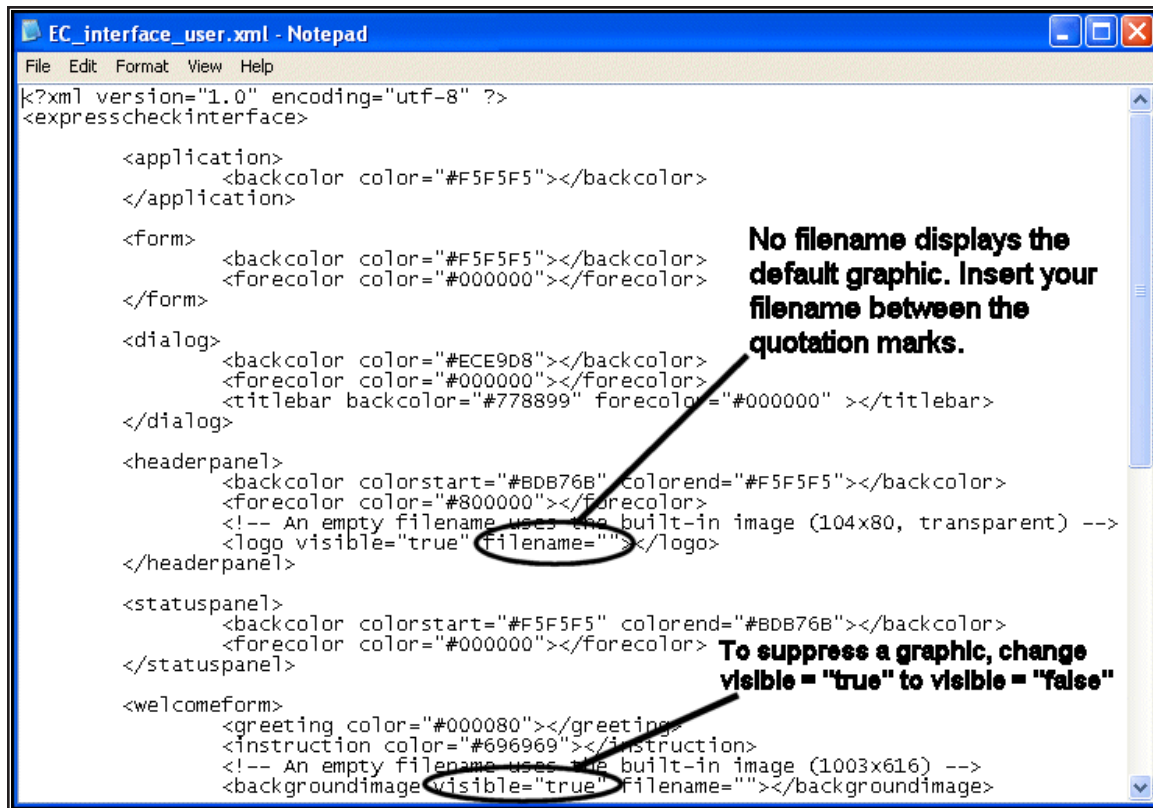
EC_interface_user.xml - Notepad

File Edit Format View Help

<?xml version="1.0" encoding="utf-8" ?>
<expresscheckinterface>

<application>
<backcolor color="#F5F5F5"></backcolor>
</application>

<form>
<backcolor color="#F5F5F5"></backcolor>
<forecolor color="#000000"></forecolor>
</form>

<dialog>
<backcolor color="#ECE9D8"></backcolor>
<forecolor color="#000000"></forecolor>
<titlebar backcolor="#778899" forecolor="#000000" ></titlebar>
</dialog>

<headerpanel>
<backcolor colorstart="#BDB76B" colorend="#F5F5F5"></backcolor>
<forecolor color="#800000"></forecolor>
<!-- An empty filename uses the built-in image (104x80, transparent) -->
<logo visible="true" filename=""></logo>
</headerpanel>

<statuspanel>
<backcolor colorstart="#F5F5F5" colorend="#BDB76B"></backcolor>
<forecolor color="#000000"></forecolor>
</statuspanel>

<welcomeform>
<greeting color="#000080"></greeting>
<instruction color="#696969"></instruction>
<!-- An empty filename uses the built-in image (1003x616) -->
<backgroundimage visible="true" filename=""></backgroundimage>

No filename displays the default graphic. Insert your filename between the quotation marks.

To suppress a graphic, change visible = "true" to visible = "false"